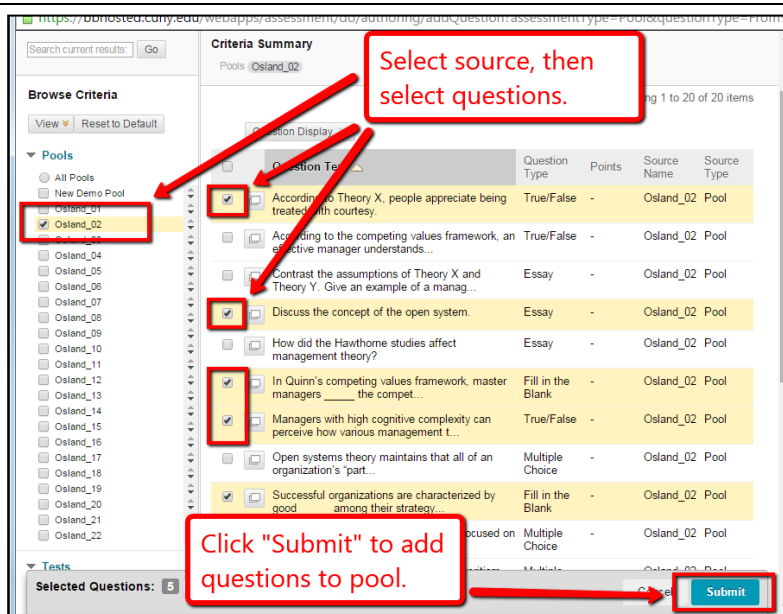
https://bbhosted.cuny.edu/webapps/assessment/do/authoring/addQuestion?assessmentType=Pool&questionType=From

Search current results: Go

Browse Criteria

View Reset to Default

Pools
All Pools
New Demo Pool
Osland_01
Osland_02
Osland_03
Osland_04
Osland_05
Osland_06
Osland_07
Osland_08
Osland_09
Osland_10
Osland_11
Osland_12
Osland_13
Osland_14
Osland_15
Osland_16
Osland_17
Osland_18
Osland_19
Osland_20
Osland_21
Osland_22

Tests

Criteria Summary
Pools Osland_02

Select source, then select questions.

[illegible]ng 1 to 20 of 20 items

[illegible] Display

| | Question Te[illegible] | Question Type | Points | Source Name | Source Type |
|---|---|---|---|---|---|
| ☑ | According to Theory X, people appreciate being treated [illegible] courtesy. | True/False | - | Osland_02 | Pool |
| ☐ | According to the competing values framework, an effective manager understands... | True/False | - | Osland_02 | Pool |
| ☐ | Contrast the assumptions of Theory X and Theory Y. Give an example of a manag... | Essay | - | Osland_02 | Pool |
| ☑ | Discuss the concept of the open system. | Essay | - | Osland_02 | Pool |
| ☐ | How did the Hawthorne studies affect management theory? | Essay | - | Osland_02 | Pool |
| ☑ | In Quinn's competing values framework, master managers _____ the compet... | Fill in the Blank | - | Osland_02 | Pool |
| ☑ | Managers with high cognitive complexity can perceive how various management t... | True/False | - | Osland_02 | Pool |
| ☐ | Open systems theory maintains that all of an organization's "part... | Multiple Choice | - | Osland_02 | Pool |
| ☑ | Successful organizations are characterized by good _____ among their strategy... | Fill in the Blank | - | Osland_02 | Pool |
| | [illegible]ocused on | Multiple Choice | - | Osland_02 | Pool |

Click "Submit" to add questions to pool.

Selected Questions: 5

Cancel Submit